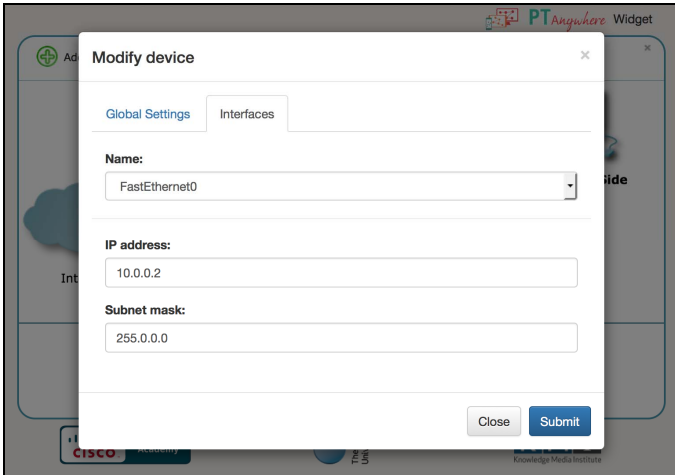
PTAnywhere Widget

Ad

×

Int

Side

Modify device

×

Global Settings

Interfaces

Name:

FastEthernet0

IP address:

10.0.0.2

Subnet mask:

255.0.0.0

Close

Submit

CISCO

Academy

Knowledge Media Institute